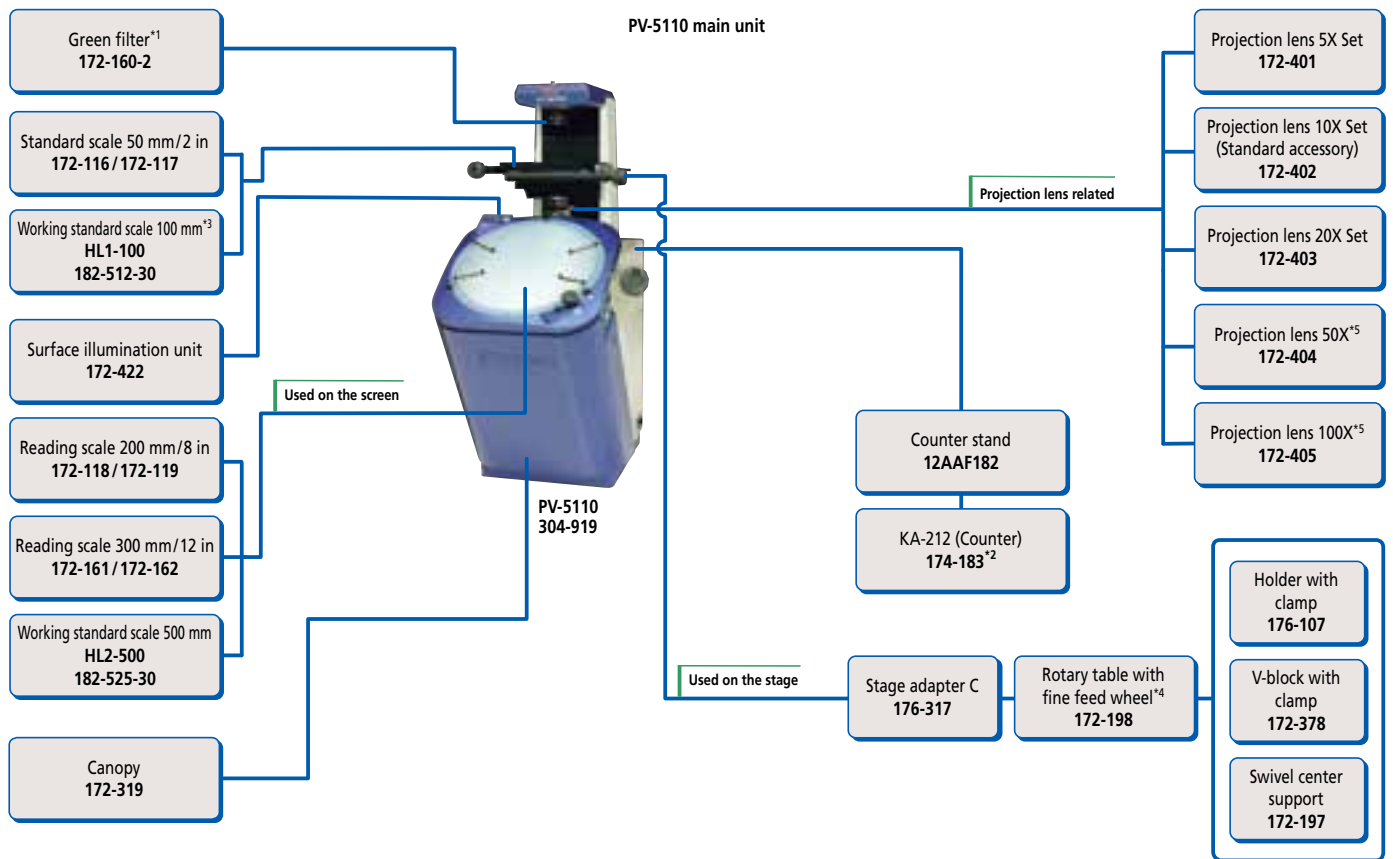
PV-5110 main unit

Green filter$^{*1}$
172-160-2

Standard scale 50 mm/2 in
172-116 / 172-117

Working standard scale 100 mm$^{*3}$
HL1-100
182-512-30

Surface illumination unit
172-422

Used on the screen

Reading scale 200 mm/8 in
172-118 / 172-119

Reading scale 300 mm/12 in
172-161 / 172-162

Working standard scale 500 mm
HL2-500
182-525-30

Canopy
172-319

PV-5110
304-919

Projection lens related

Projection lens 5X Set
172-401

Projection lens 10X Set
(Standard accessory)
172-402

Projection lens 20X Set
172-403

Projection lens 50X$^{*5}$
172-404

Projection lens 100X$^{*5}$
172-405

Counter stand
12AAF182

KA-212 (Counter)
174-183$^{*2}$

Used on the stage

Stage adapter C
176-317

Rotary table with fine feed wheel$^{*4}$
172-198

Holder with clamp
176-107

V-block with clamp
172-378

Swivel center support
172-197